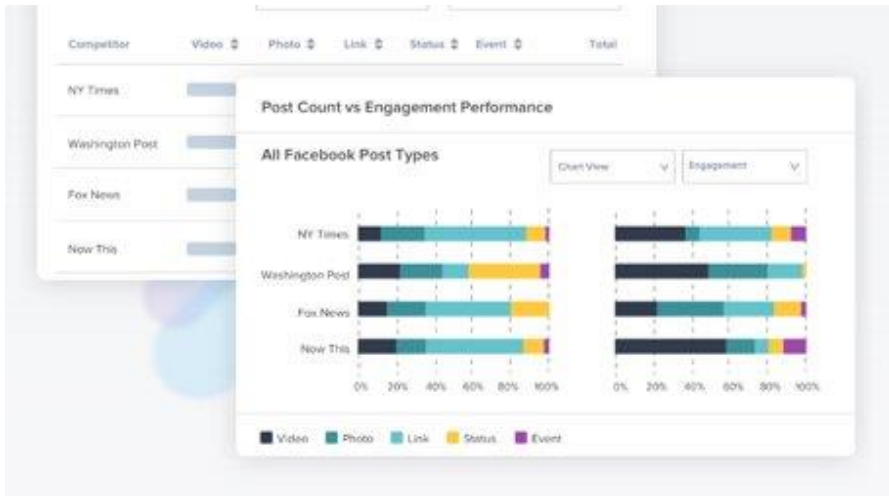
| Competitor | Video | Photo | Link | Status | Event | Total |
|---|---|---|---|---|---|---|
| NY Times | | | | | | |
| Washington Post | | | | | | |
| Fox News | | | | | | |
| Now This | | | | | | |

Post Count vs Engagement Performance

All Facebook Post Types

Chart View

Engagement

NY Times
Washington Post
Fox News
Now This

0% 20% 40% 60% 80% 100%

0% 20% 40% 60% 80% 100%

Video Photo Link Status Event